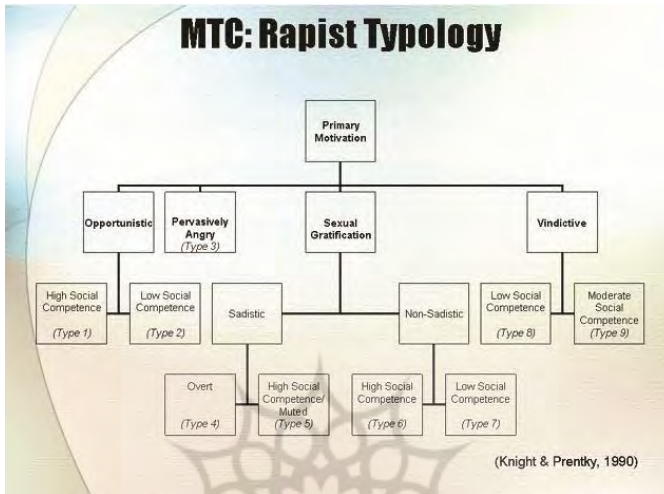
MTC: Rapist Typology

Primary Motivation

Opportunistic

Pervasively Angry
(Type 3)

Sexual Gratification

Vindictive

High Social Competence
(Type 1)

Low Social Competence
(Type 2)

Sadistic

Non-Sadistic

Low Social Competence
(Type 8)

Moderate Social Competence
(Type 9)

Overt
(Type 4)

High Social Competence/ Muted
(Type 5)

High Social Competence
(Type 6)

Low Social Competence
(Type 7)

(Knight & Prentky, 1990)